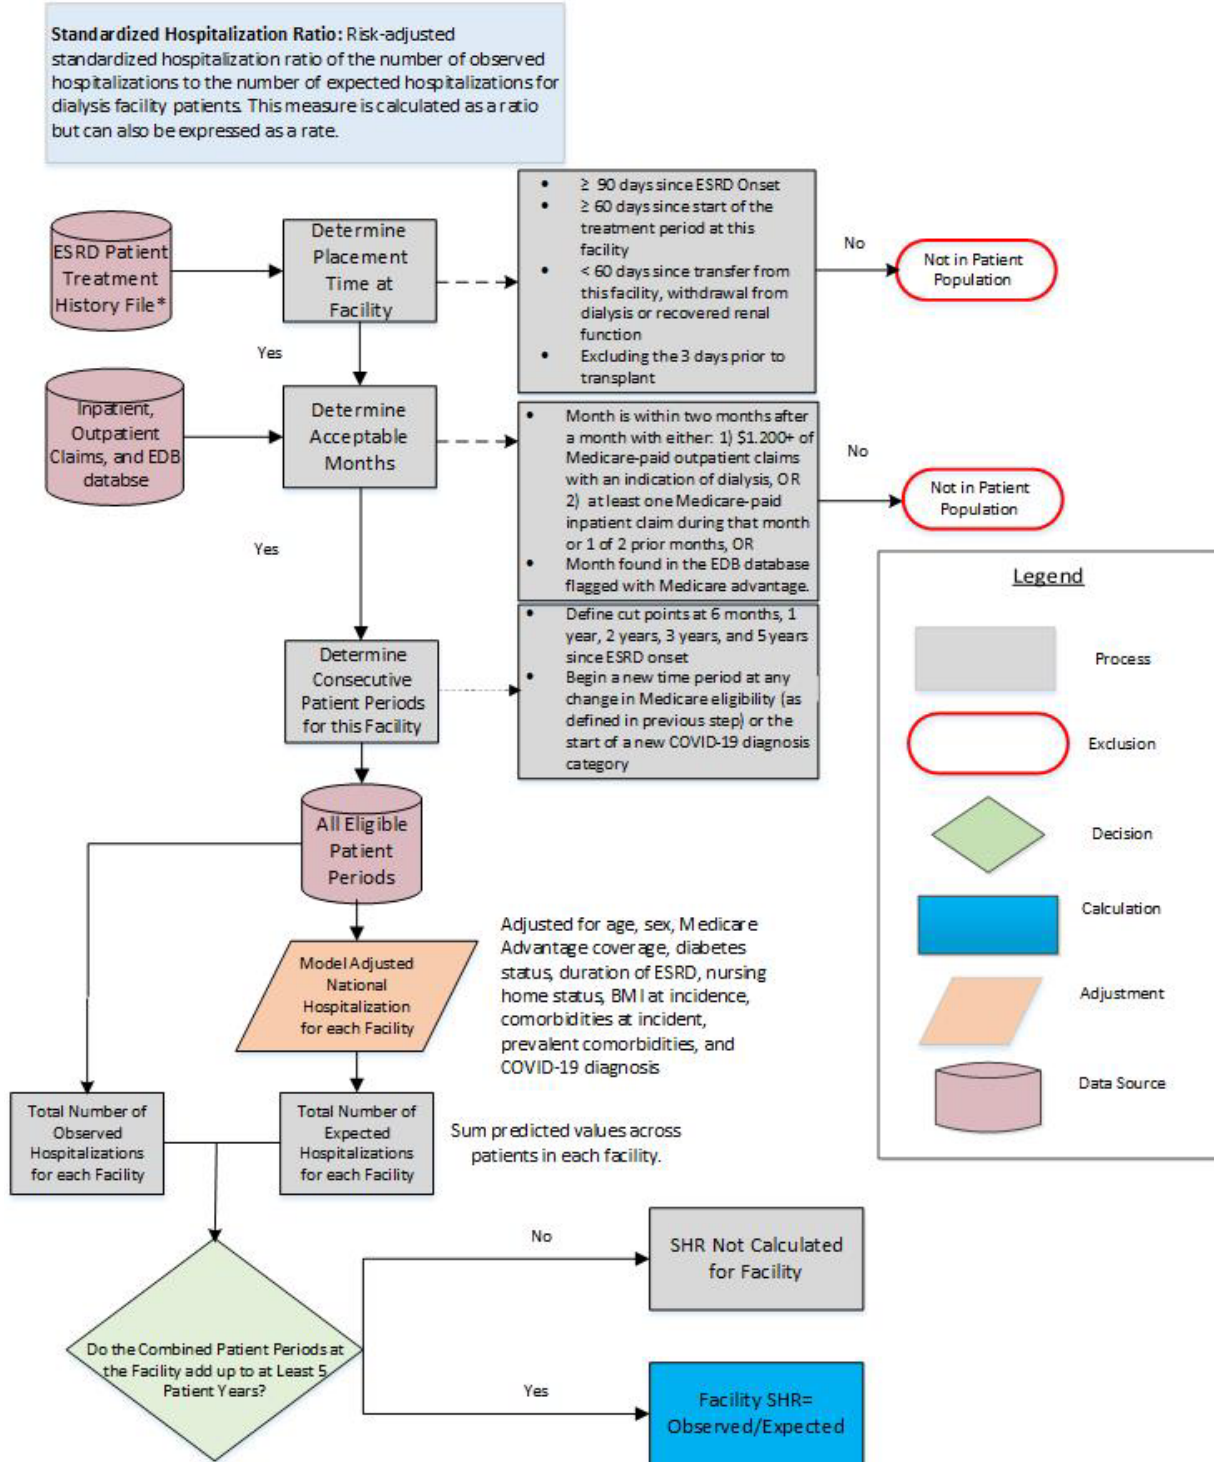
**Standardized Hospitalization Ratio:** Risk-adjusted standardized hospitalization ratio of the number of observed hospitalizations to the number of expected hospitalizations for dialysis facility patients. This measure is calculated as a ratio but can also be expressed as a rate.

ESRD Patient Treatment History File*

Determine Placement Time at Facility

- ≥ 90 days since ESRD Onset
- ≥ 60 days since start of the treatment period at this facility
- < 60 days since transfer from this facility, withdrawal from dialysis or recovered renal function
- Excluding the 3 days prior to transplant

No

Not in Patient Population

Yes

Inpatient, Outpatient Claims, and EDB datbase

Determine Acceptable Months

- Month is within two months after a month with either: 1) $1,200+ of Medicare-paid outpatient claims with an indication of dialysis, OR 2) at least one Medicare-paid inpatient claim during that month or 1 of 2 prior months, OR
- Month found in the EDB database flagged with Medicare advantage.

No

Not in Patient Population

Yes

Determine Consecutive Patient Periods for this Facility

- Define cut points at 6 months, 1 year, 2 years, 3 years, and 5 years since ESRD onset
- Begin a new time period at any change in Medicare eligibility (as defined in previous step) or the start of a new COVID-19 diagnosis category

All Eligible Patient Periods

Model Adjusted National Hospitalization for each Facility

Adjusted for age, sex, Medicare Advantage coverage, diabetes status, duration of ESRD, nursing home status, BMI at incidence, comorbidities at incident, prevalent comorbidities, and COVID-19 diagnosis

Total Number of Observed Hospitalizations for each Facility

Total Number of Expected Hospitalizations for each Facility

Sum predicted values across patients in each facility.

Do the Combined Patient Periods at the Facility add up to at Least 5 Patient Years?

No

SHR Not Calculated for Facility

Yes

Facility SHR= Observed/Expected

Legend

Process

Exclusion

Decision

Calculation

Adjustment

Data Source